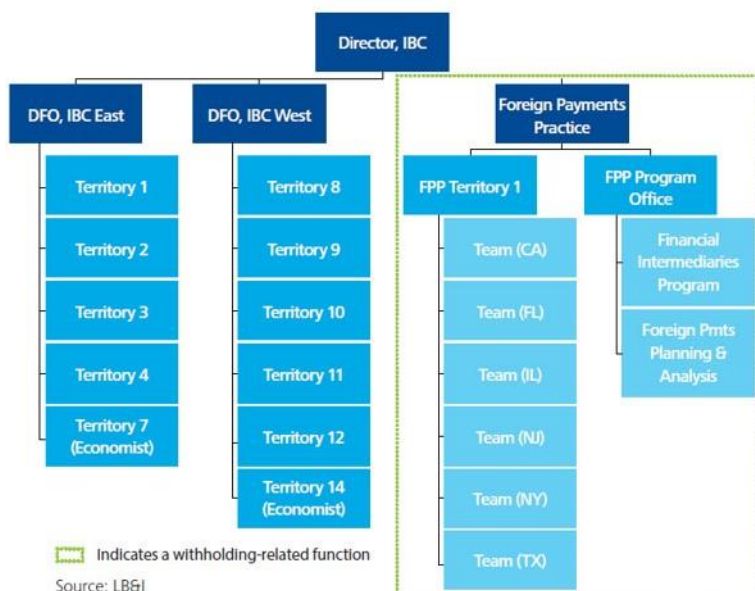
Director, IBC

DFO, IBC East

Territory 1

Territory 2

Territory 3

Territory 4

Territory 7 (Economist)

DFO, IBC West

Territory 8

Territory 9

Territory 10

Territory 11

Territory 12

Territory 14 (Economist)

Foreign Payments Practice

FPP Territory 1

Team (CA)

Team (FL)

Team (IL)

Team (NJ)

Team (NY)

Team (TX)

FPP Program Office

Financial Intermediaries Program

Foreign Pmts Planning & Analysis

Indicates a withholding-related function

Source: LB&I